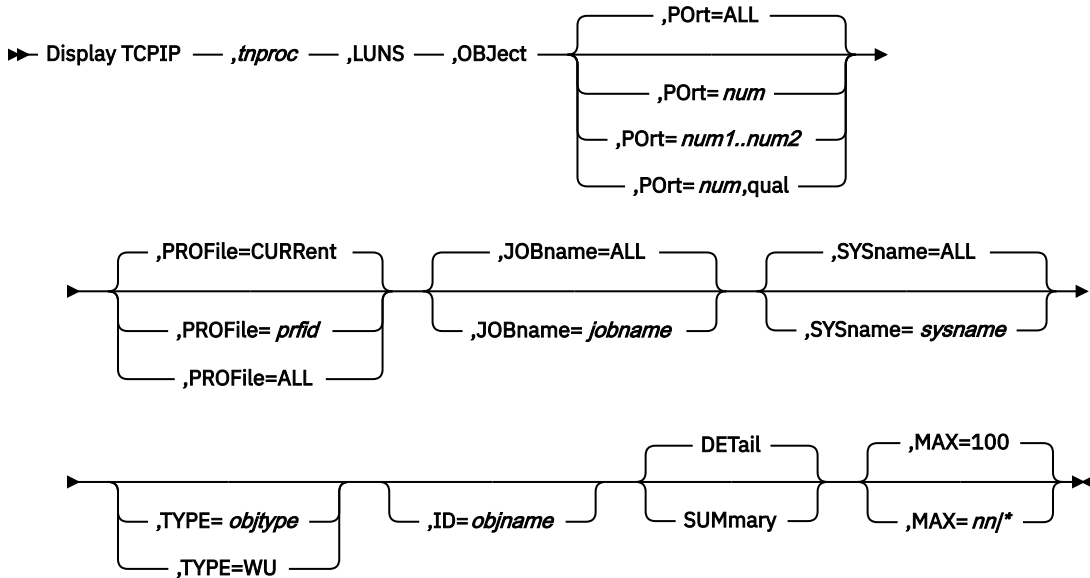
Display TCPIP ,tnproc ,LUNS ,OBJect ,POrt=ALL ,POrt= num ,POrt= num1..num2 ,POrt= num,qual

,PROFile=CURRent ,PROFile= prfid ,PROFile=ALL ,JOBname=ALL ,JOBname= jobname ,SYSname=ALL ,SYSname= sysname

,TYPE= objtype ,TYPE=WU ,ID=objname DETail SUMmary ,MAX=100 ,MAX= nn/*